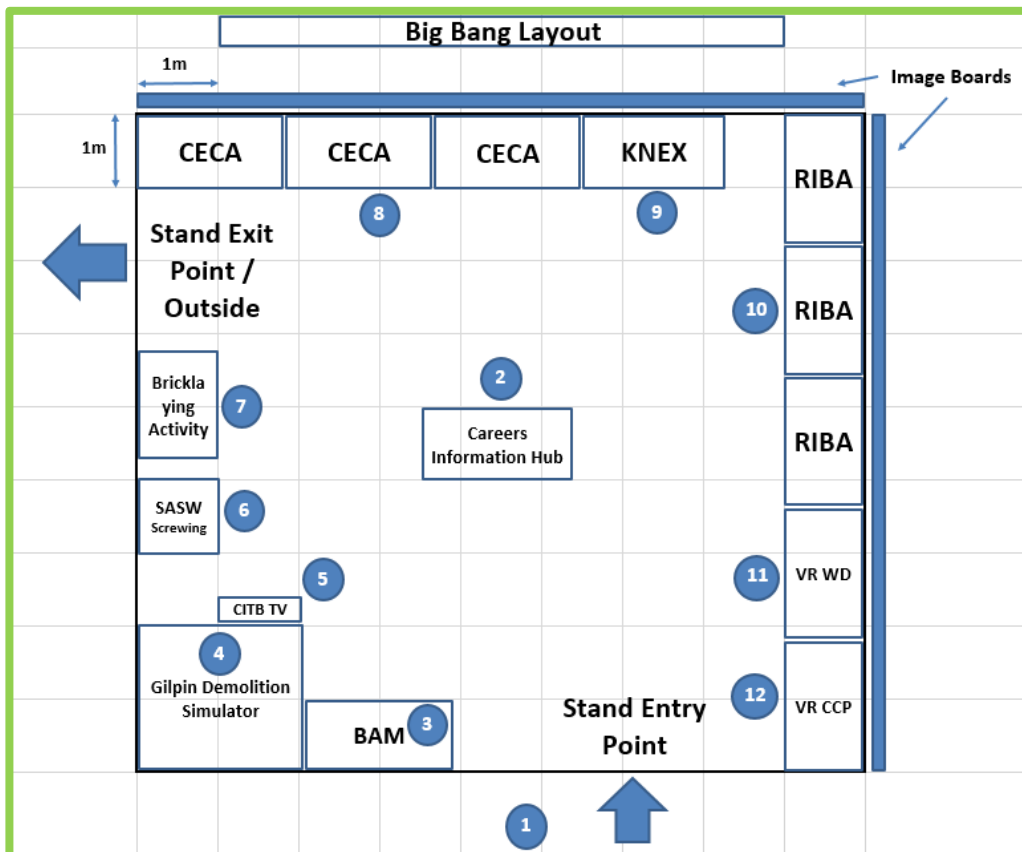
Big Bang Layout

1m

Image Boards

1m

CECA

CECA

CECA

KNEX

RIBA

8

9

Stand Exit Point / Outside

10

RIBA

2

Brickla ying Activity

7

Careers Information Hub

RIBA

SASW Screwing

6

5

11

VR WD

CITB TV

4

Gilpin Demolition Simulator

12

VR CCP

Stand Entry Point

BAM

3

1